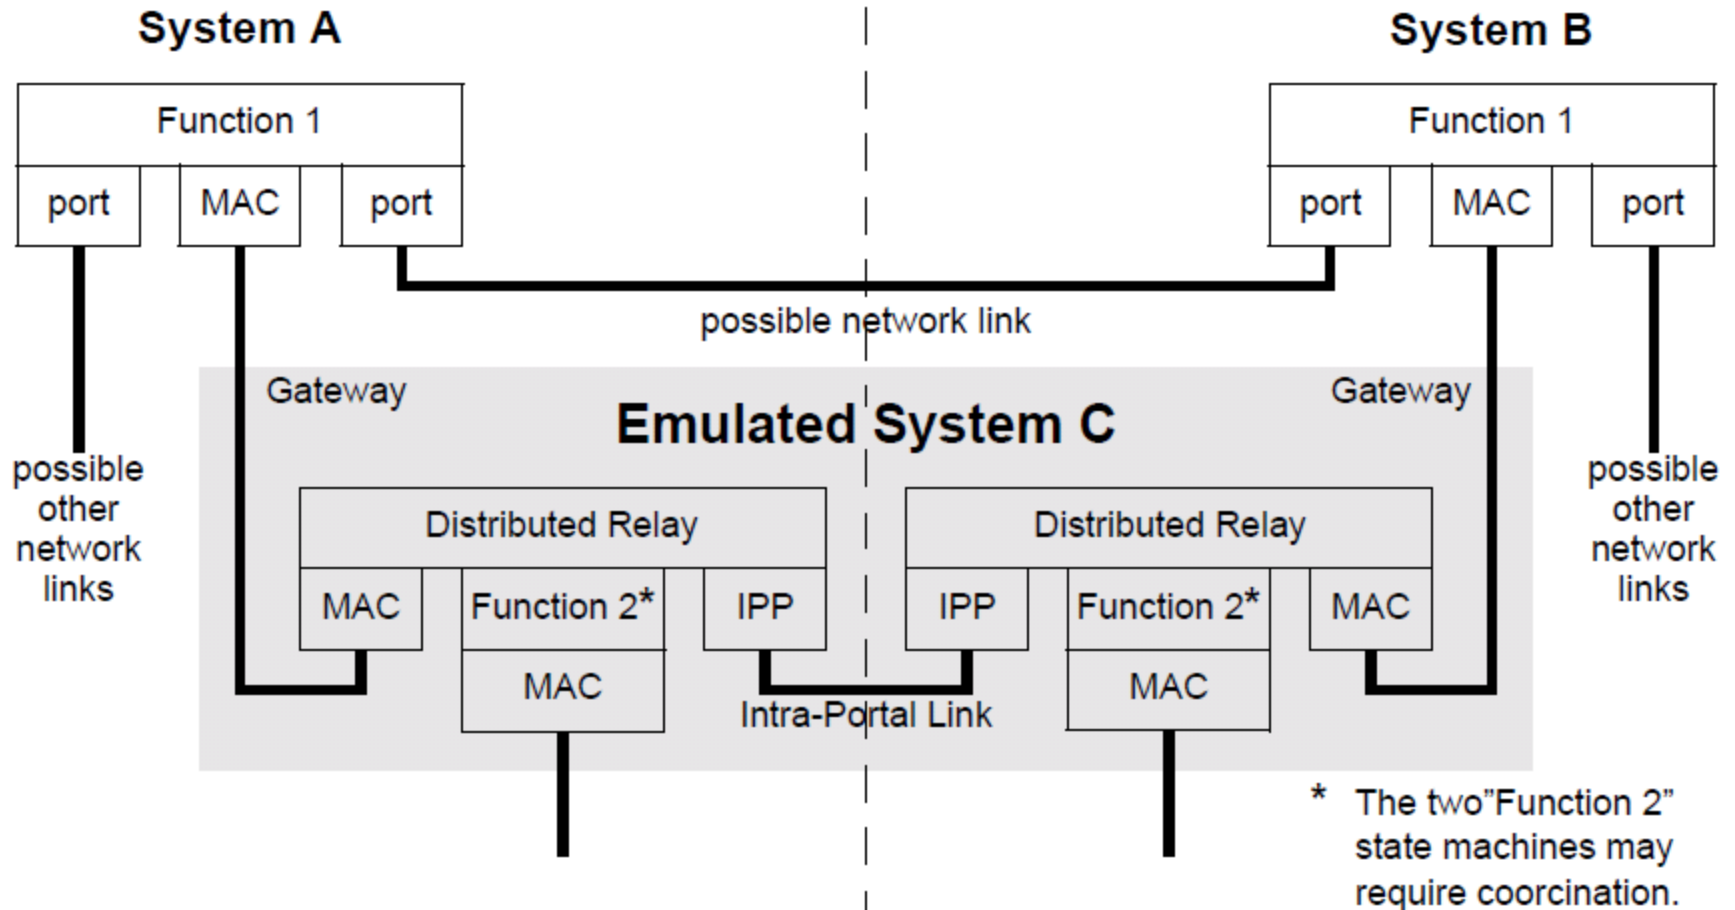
System A

System B

Function 1

port

MAC

port

Function 1

port

MAC

port

possible network link

Gateway

Gateway

Emulated System C

possible other network links

possible other network links

Distributed Relay

MAC

Function 2*

IPP

MAC

Distributed Relay

IPP

Function 2*

MAC

MAC

Intra-Portal Link

* The two"Function 2" state machines may require coorcination.